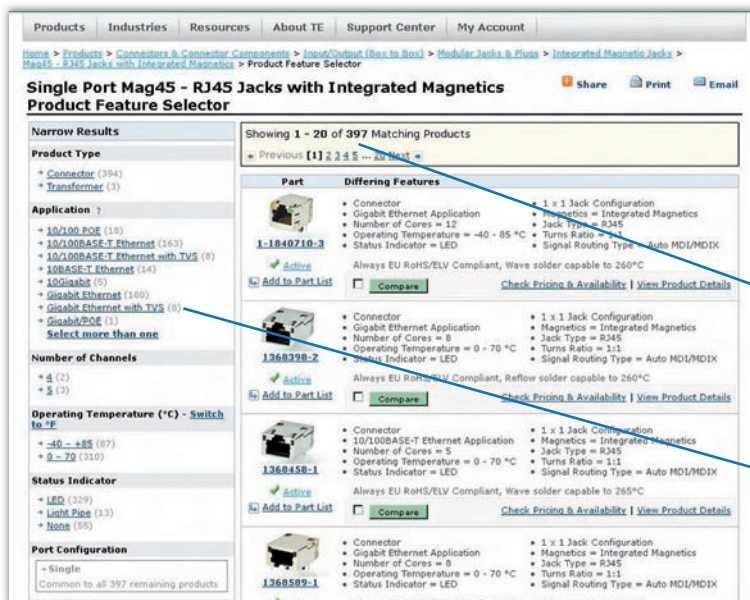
Products | Industries | Resources | About TE | Support Center | My Account

Home > Products > Connectors & Connector Components > Input/Output (Box to Box) > Modular Jacks & Plugs > Integrated Magnetic Jacks > Mag45 - RJ45 Jacks with Integrated Magnetics > Product Feature Selector

Single Port Mag45 - RJ45 Jacks with Integrated Magnetics Product Feature Selector

Share Print Email

Narrow Results

Product Type
+ Connector (394)
+ Transformer (3)

Application ?
+ 10/100 POE (18)
+ 10/100BASE-T Ethernet (163)
+ 10/100BASE-T Ethernet with TVS (8)
+ 10BASE-T Ethernet (14)
+ 10Gigabit (5)
+ Gigabit Ethernet (180)
+ Gigabit Ethernet with TVS (8)
+ Gigabit/POE (1)
Select more than one

Number of Channels
+ 4 (2)
+ 5 (3)

Operating Temperature (°C) - Switch to °F
+ -40 - +85 (87)
+ 0 - 70 (310)

Status Indicator
+ LED (329)
+ Light Pipe (13)
+ None (55)

Port Configuration
+Single
Common to all 397 remaining products

Showing 1 - 20 of 397 Matching Products

Previous [1] 2 3 4 5 ... 20 Next

| Part | Differing Features |
|---|---|
| 1-1840710-3 Active Add to Part List | • Connector • Gigabit Ethernet Application • Number of Cores = 12 • Operating Temperature = -40 - 85 °C • Status Indicator = LED • 1 x 1 Jack Configuration • Magnetics = Integrated Magnetics • Jack Type = RJ45 • Turns Ratio = 1:1 • Signal Routing Type = Auto MDI/MDIX Always EU RoHS/ELV Compliant, Wave solder capable to 260°C Compare Check Pricing & Availability \| View Product Details |
| 1368398-2 Active Add to Part List | • Connector • Gigabit Ethernet Application • Number of Cores = 8 • Operating Temperature = 0 - 70 °C • Status Indicator = LED • 1 x 1 Jack Configuration • Magnetics = Integrated Magnetics • Jack Type = RJ45 • Turns Ratio = 1:1 • Signal Routing Type = Auto MDI/MDIX Always EU RoHS/ELV Compliant, Reflow solder capable to 260°C Compare Check Pricing & Availability \| View Product Details |
| 1368458-1 Active Add to Part List | • Connector • 10/100BASE-T Ethernet Application • Number of Cores = 5 • Operating Temperature = 0 - 70 °C • Status Indicator = LED • 1 x 1 Jack Configuration • Magnetics = Integrated Magnetics • Jack Type = RJ45 • Turns Ratio = 1:1 • Signal Routing Type = Auto MDI/MDIX Always EU RoHS/ELV Compliant, Wave solder capable to 265°C Compare Check Pricing & Availability \| View Product Details |
| 1368589-1 | • Connector • Gigabit Ethernet Application • Number of Cores = 8 • Operating Temperature = 0 - 70 °C • Status Indicator = LED • 1 x 1 Jack Configuration • Magnetics = Integrated Magnetics • Jack Type = RJ45 • Turns Ratio = 1:1 • Signal Routing Type = Auto MDI/MDIX |